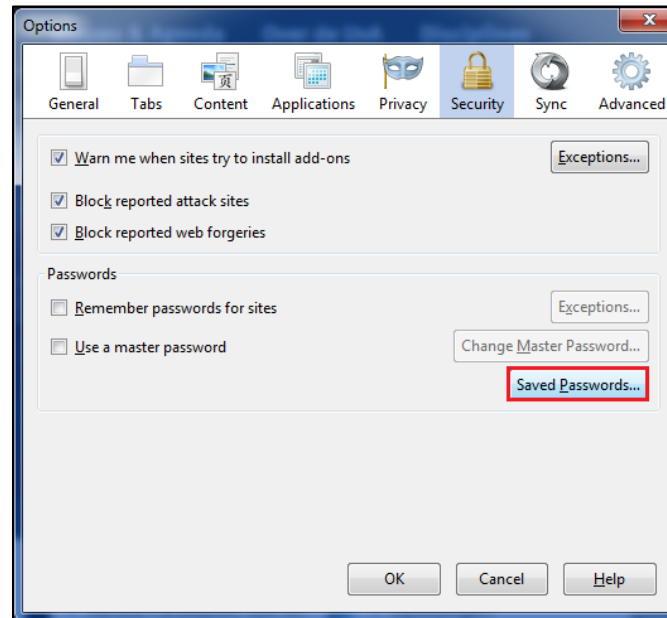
Options

General Tabs Content Applications Privacy Security Sync Advanced

Warn me when sites try to install add-ons

Exceptions...

Block reported attack sites

Block reported web forgeries

Passwords

Remember passwords for sites

Exceptions...

Use a master password

Change Master Password...

Saved Passwords...

OK Cancel Help